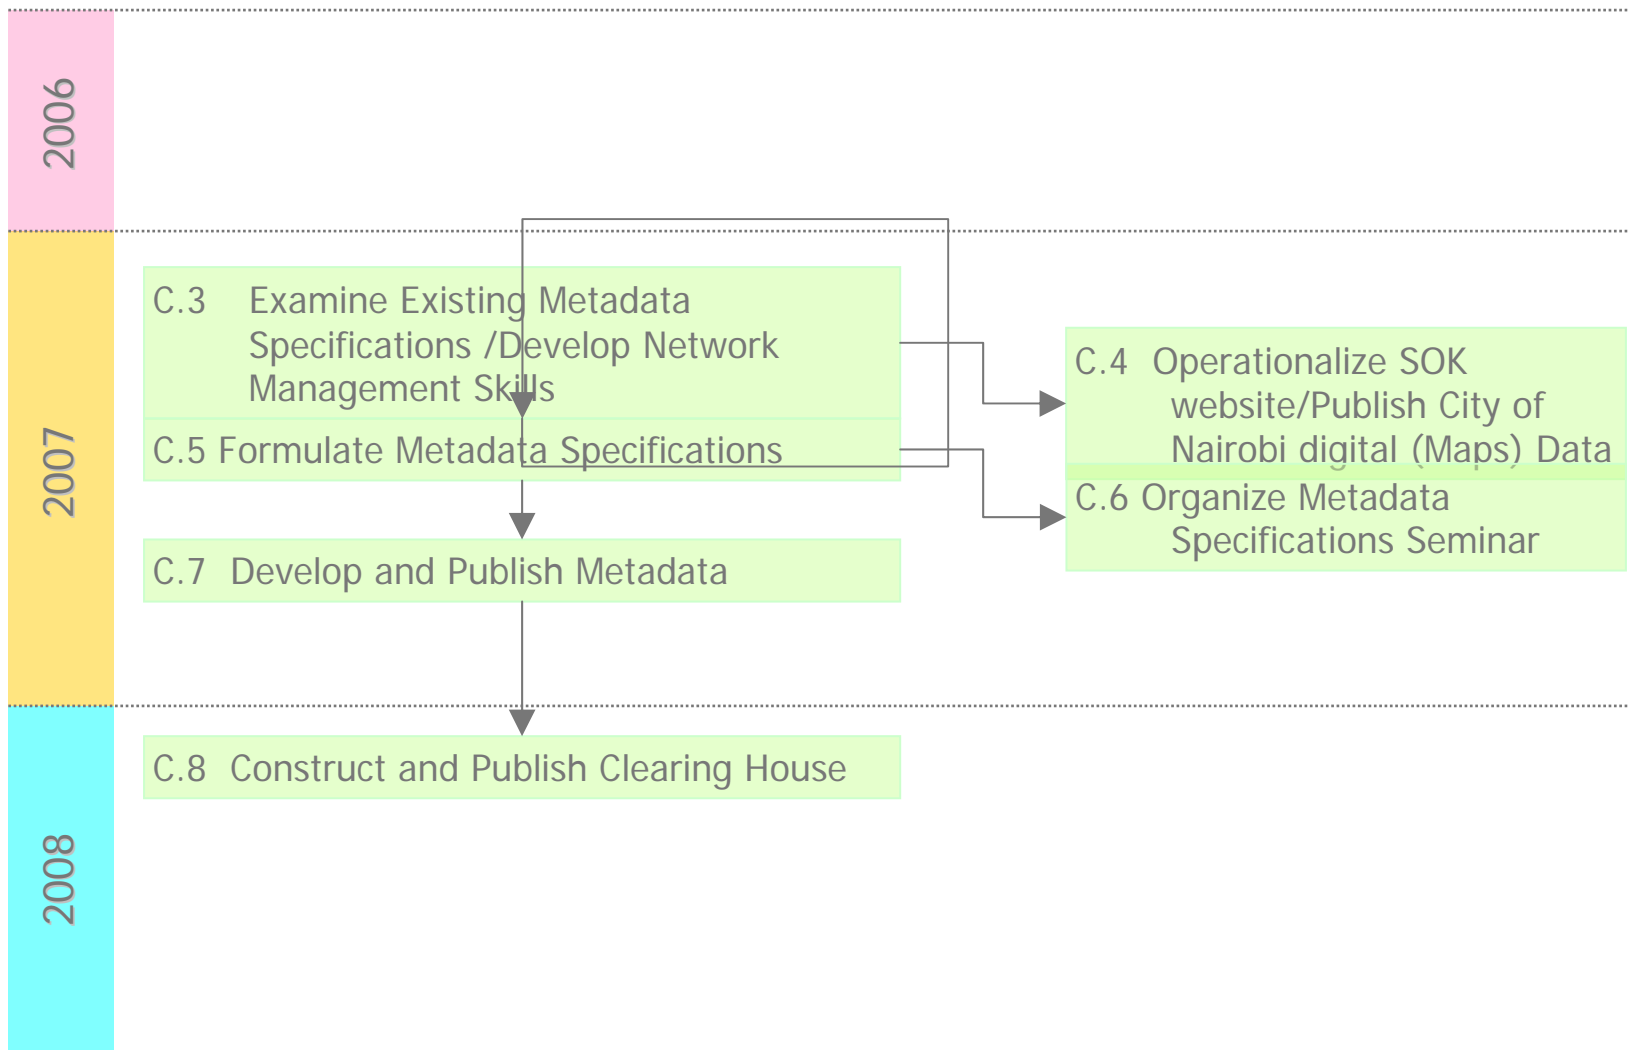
2006

2007

C.3 Examine Existing Metadata Specifications /Develop Network Management Skills

C.5 Formulate Metadata Specifications

C.4 Operationalize SOK website/Publish City of Nairobi digital (Maps) Data

C.6 Organize Metadata Specifications Seminar

C.7 Develop and Publish Metadata

2008

C.8 Construct and Publish Clearing House